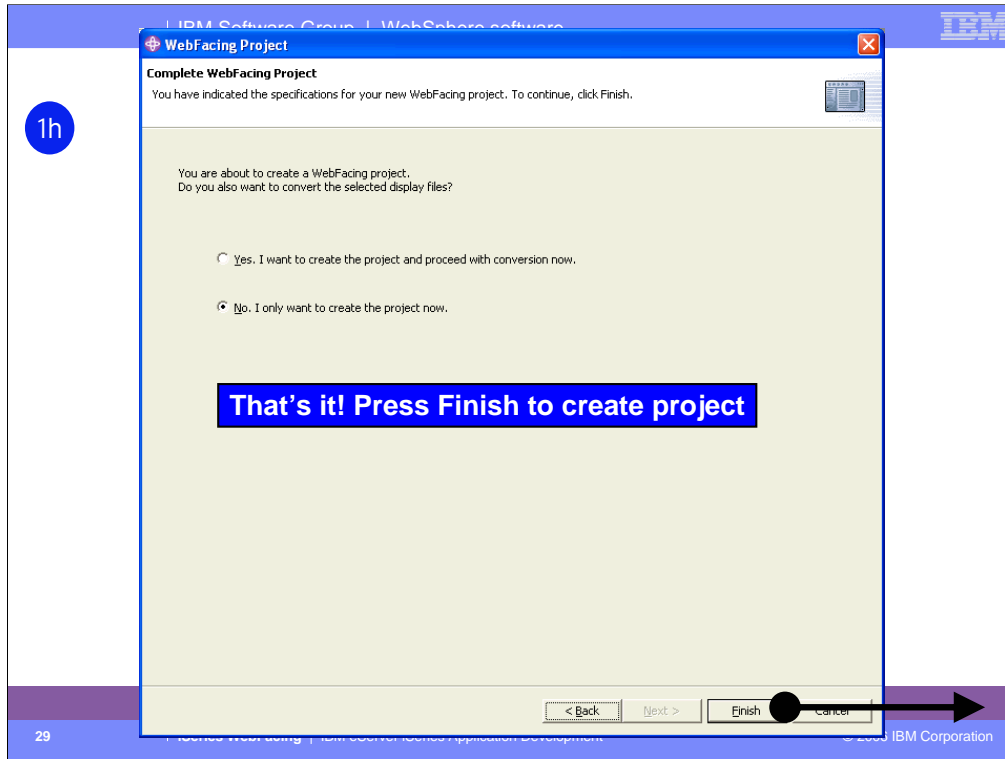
IBM Software Group | WebSphere software

IBM

1h

WebFacing Project

Complete WebFacing Project

You have indicated the specifications for your new WebFacing project. To continue, click Finish.

You are about to create a WebFacing project.
Do you also want to convert the selected display files?

Yes. I want to create the project and proceed with conversion now.

No. I only want to create the project now.

That's it! Press Finish to create project

< Back

Next >

Finish

Cancel

29

iSeries WebFacing | IBM eServer iSeries Application Development

© 20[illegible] IBM Corporation